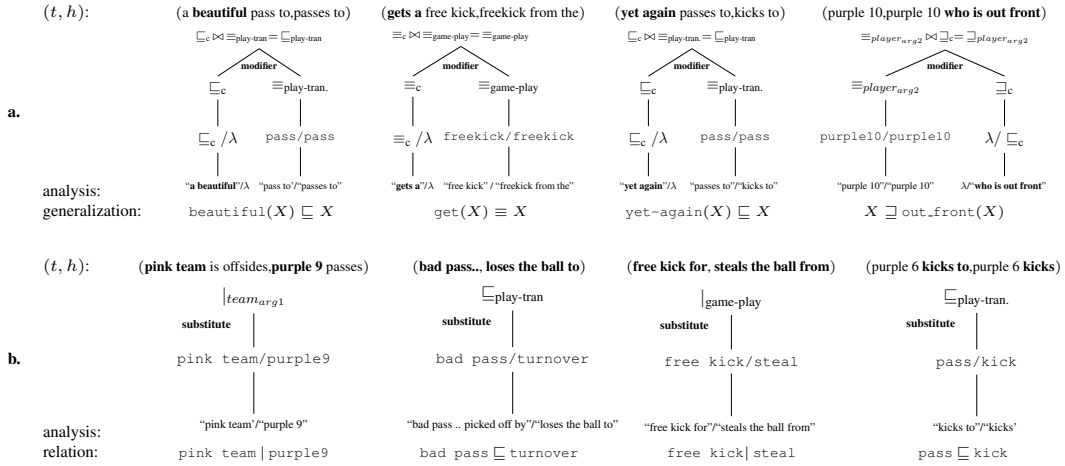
$(t, h)$: (a **beautiful** pass to,passes to) (**gets a** free kick,freekick from the) (**yet again** passes to,kicks to) (purple 10,purple 10 **who is out front**)

$\sqsubseteq_c \bowtie \equiv_{\text{play-tran}} = \sqsubseteq_{\text{play-tran}}$

**modifier**

$\sqsubseteq_c$ $\equiv_{\text{play-tran.}}$

$\sqsubseteq_c / \lambda$ pass/pass

"**a beautiful**"/λ "pass to"/"passes to"

$\equiv_c \bowtie \equiv_{\text{game-play}} = \equiv_{\text{game-play}}$

**modifier**

$\equiv_c$ $\equiv_{\text{game-play}}$

$\equiv_c / \lambda$ freekick/freekick

"**gets a**"/λ "free kick" / "freekick from the"

$\sqsubseteq_c \bowtie \equiv_{\text{play-tran.}} = \sqsubseteq_{\text{play-tran}}$

**modifier**

$\sqsubseteq_c$ $\equiv_{\text{play-tran.}}$

$\sqsubseteq_c / \lambda$ pass/pass

"**yet again**"/λ "passes to"/"kicks to"

$\equiv_{player_{arg2}} \bowtie \sqsupseteq_c = \sqsupseteq_{player_{arg2}}$

**modifier**

$\equiv_{player_{arg2}}$ $\sqsupseteq_c$

purple10/purple10 $\lambda / \sqsubseteq_c$

"purple 10"/"purple 10" λ/"**who is out front**"

**a.**

analysis:
generalization: beautiful$(X) \sqsubseteq X$ get$(X) \equiv X$ yet-again$(X) \sqsubseteq X$ $X \sqsupseteq$ out_front$(X)$

$(t, h)$: (**pink team** is offsides,**purple 9** passes) (**bad pass..**, **loses the ball to**) (**free kick for**, **steals the ball from**) (purple 6 **kicks to**,purple 6 **kicks**)

$|_{team_{arg1}}$

**substitute**

pink team/purple9

"pink team"/"purple 9"

$\sqsubseteq_{\text{play-tran}}$

**substitute**

bad pass/turnover

"bad pass .. picked off by"/"loses the ball to"

$|_{\text{game-play}}$

**substitute**

free kick/steal

"free kick for"/"steals the ball from"

$\sqsubseteq_{\text{play-tran.}}$

**substitute**

pass/kick

"kicks to"/"kicks'

**b.**

analysis:
relation: pink team | purple9 bad pass $\sqsubseteq$ turnover free kick| steal pass $\sqsubseteq$ kick